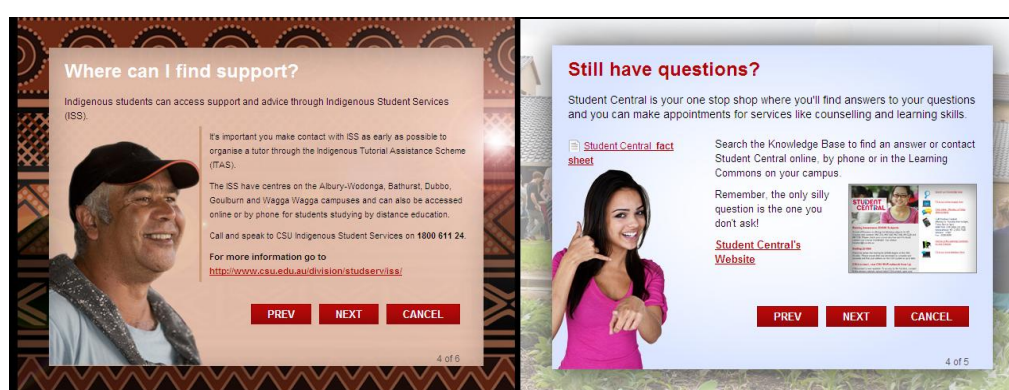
Where can I find support?

Indigenous students can access support and advice through Indigenous Student Services (ISS).

It's important you make contact with ISS as early as possible to organise a tutor through the Indigenous Tutorial Assistance Scheme (ITAS).

The ISS have centres on the Albury-Wodonga, Bathurst, Dubbo, Goulburn and Wagga Wagga campuses and can also be accessed online or by phone for students studying by distance education.

Call and speak to CSU Indigenous Student Services on 1800 611 24.

For more information go to
http://www.csu.edu.au/division/studserv/iss/

PREV NEXT CANCEL

4 of 6

Still have questions?

Student Central is your one stop shop where you'll find answers to your questions and you can make appointments for services like counselling and learning skills.

Student Central fact sheet

Search the Knowledge Base to find an answer or contact Student Central online, by phone or in the Learning Commons on your campus.

Remember, the only silly question is the one you don't ask!

Student Central's Website

STUDENT CENTRAL

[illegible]

PREV NEXT CANCEL

4 of 5